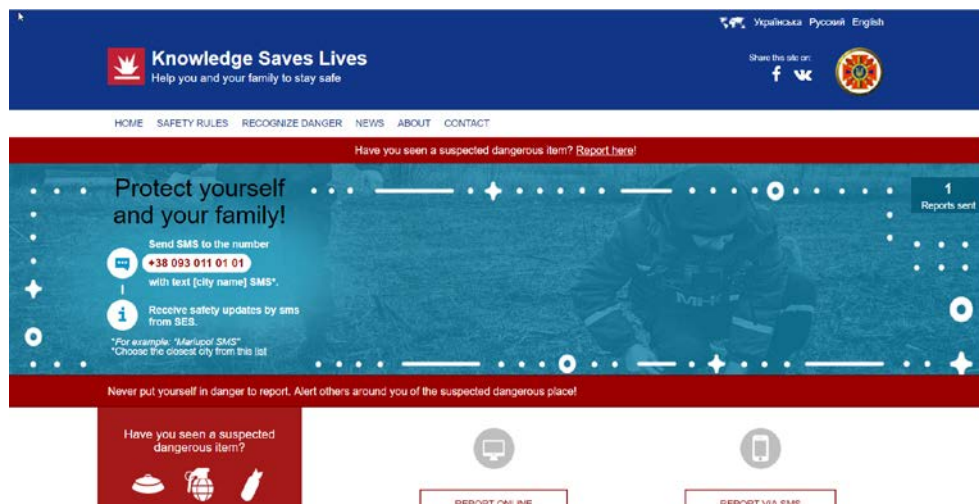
Українська Русский English

Knowledge Saves Lives
Help you and your family to stay safe

Share this site on:

HOME SAFETY RULES RECOGNIZE DANGER NEWS ABOUT CONTACT

Have you seen a suspected dangerous item? Report here!

Protect yourself and your family!

Send SMS to the number
+38 093 011 01 01
with text [city name] SMS*.

Receive safety updates by sms from SES.

*For example: "Mariupol SMS"
*Choose the closest city from this list

1
Reports sent

Never put yourself in danger to report. Alert others around you of the suspected dangerous place!

Have you seen a suspected dangerous item?

REPORT ONLINE

REPORT VIA SMS